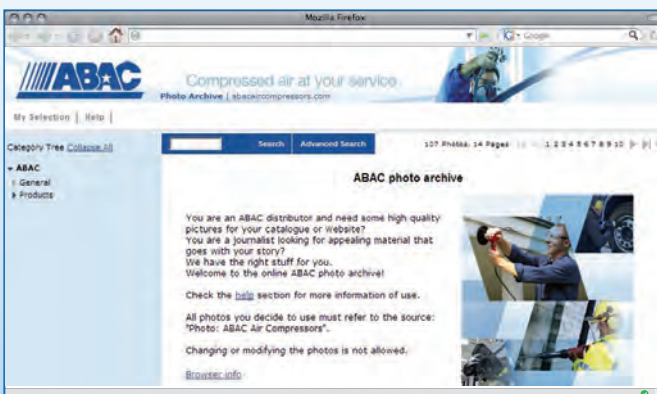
Mozilla Firefox

Google

ABAC

Compressed air at your service

Photo Archive | abacaircompressors.com

My Selection | Help |

Category Tree Collapse All

ABAC

General

Products

Search

Advanced Search

107 Photos, 14 Pages 1 2 3 4 5 6 7 8 9 10

ABAC photo archive

You are an ABAC distributor and need some high quality pictures for your catalogue or website?
You are a journalist looking for appealing material that goes with your story?
We have the right stuff for you.
Welcome to the online ABAC photo archive!

Check the help section for more information of use.

All photos you decide to use must refer to the source: "Photo: ABAC Air Compressors".

Changing or modifying the photos is not allowed.

Browser info